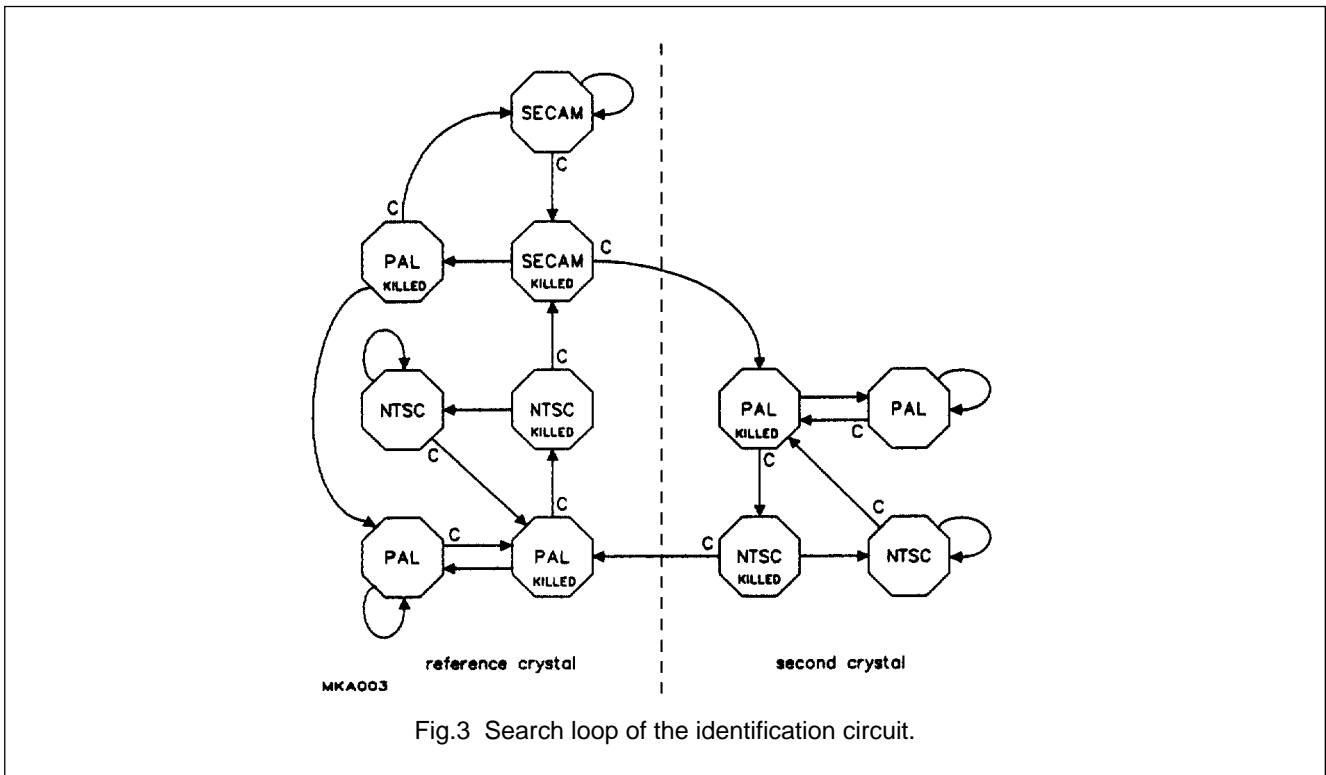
SECAM

C

C

PAL
KILLED

SECAM
KILLED

C

NTSC

C

NTSC
KILLED

PAL
KILLED

PAL

C

C

C

PAL

C

PAL
KILLED

C

NTSC
KILLED

C

NTSC

reference crystal

second crystal

MKA003

Fig.3 Search loop of the identification circuit.